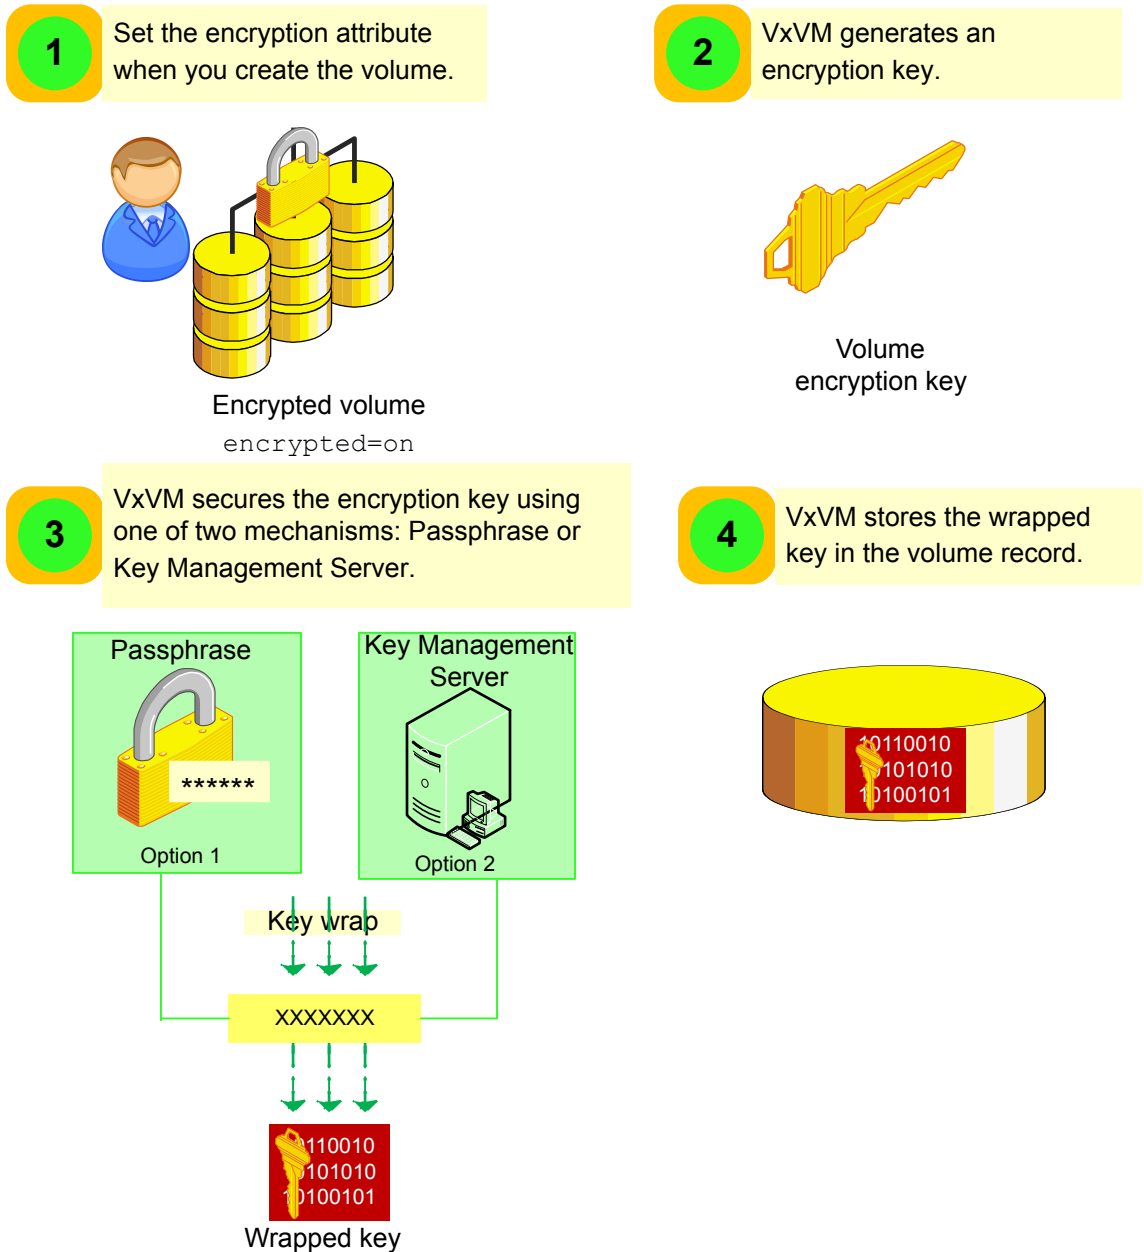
1

Set the encryption attribute when you create the volume.

Encrypted volume

encrypted=on

2

VxVM generates an encryption key.

Volume encryption key

3

VxVM secures the encryption key using one of two mechanisms: Passphrase or Key Management Server.

Passphrase

******

Option 1

Key Management Server

Option 2

Key wrap

XXXXXXX

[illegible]110010
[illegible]101010
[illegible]100101

Wrapped key

4

VxVM stores the wrapped key in the volume record.

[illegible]0110010
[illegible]101010
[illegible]0100101